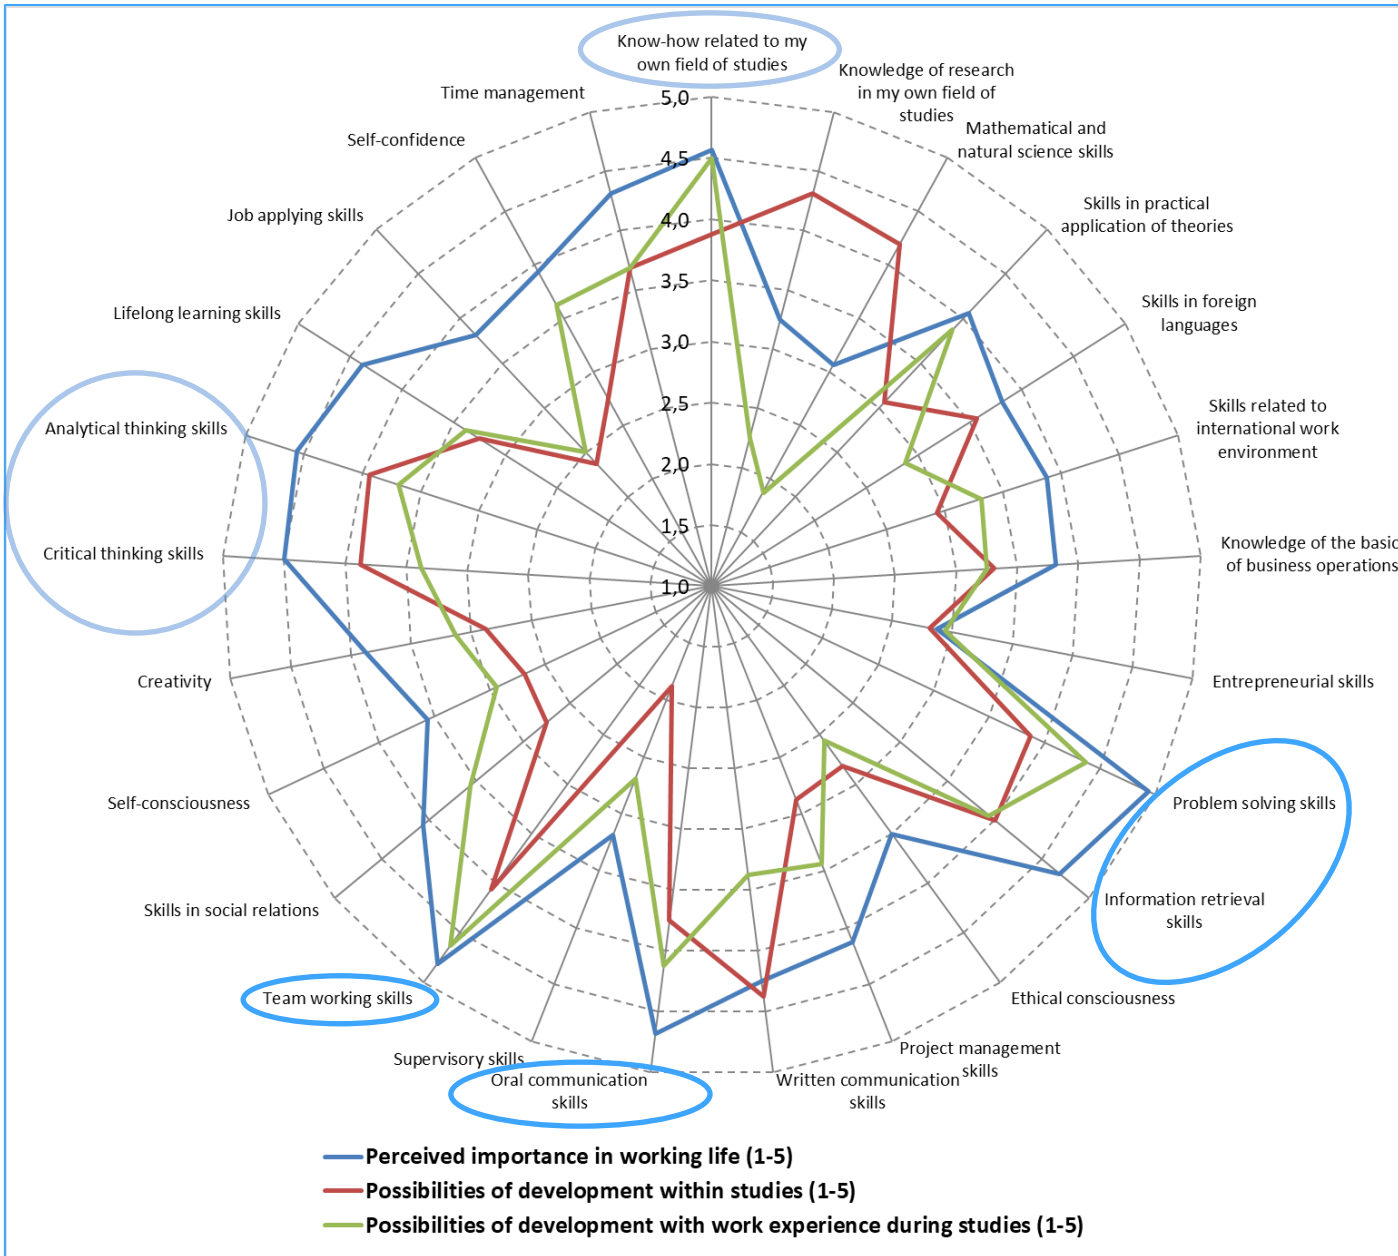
Know-how related to my own field of studies

Knowledge of research in my own field of studies

Mathematical and natural science skills

Skills in practical application of theories

Skills in foreign languages

Skills related to international work environment

Knowledge of the basic of business operations

Entrepreneurial skills

Problem solving skills

Information retrieval skills

Ethical consciousness

Project management skills

Written communication skills

Oral communication skills

Supervisory skills

Team working skills

Skills in social relations

Self-consciousness

Creativity

Critical thinking skills

Analytical thinking skills

Lifelong learning skills

Job applying skills

Self-confidence

Time management

5,0
4,5
4,0
3,5
3,0
2,5
2,0
1,5
1,0

Perceived importance in working life (1-5)
Possibilities of development within studies (1-5)
Possibilities of development with work experience during studies (1-5)